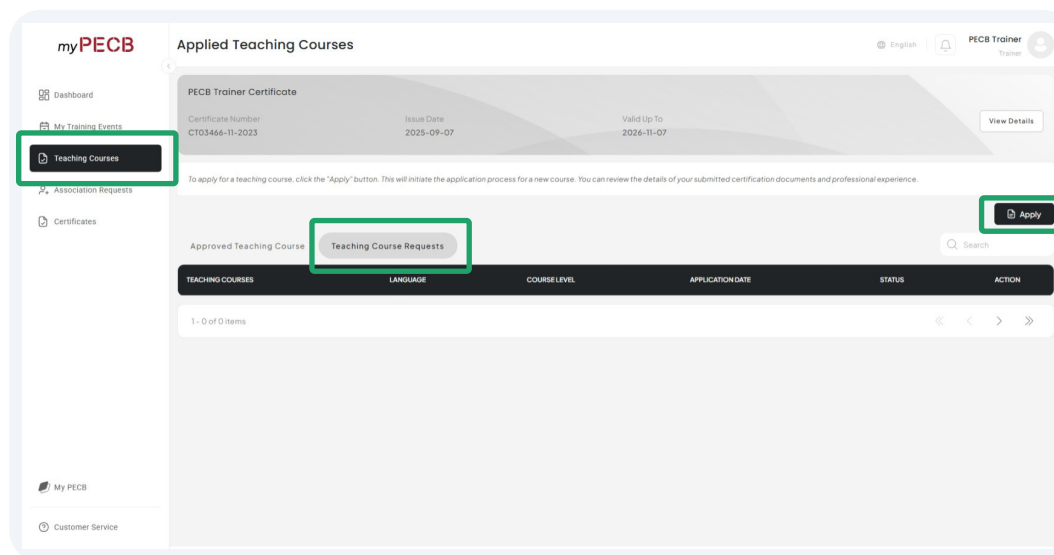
myPECB

Dashboard
My Training Events
Teaching Courses
Association Requests
Certificates

My PECB
Customer Service

Applied Teaching Courses

English

PECB Trainer
Trainer

PECB Trainer Certificate

Certificate Number
CT03466-11-2023

Issue Date
2025-09-07

Valid Up To
2026-11-07

View Details

To apply for a teaching course, click the "Apply" button. This will initiate the application process for a new course. You can review the details of your submitted certification documents and professional experience.

Apply

Approved Teaching Course
Teaching Course Requests

Search

| TEACHING COURSES | LANGUAGE | COURSE LEVEL | APPLICATION DATE | STATUS | ACTION |
|---|---|---|---|---|---|

1 - 0 of 0 items

« ‹ › »